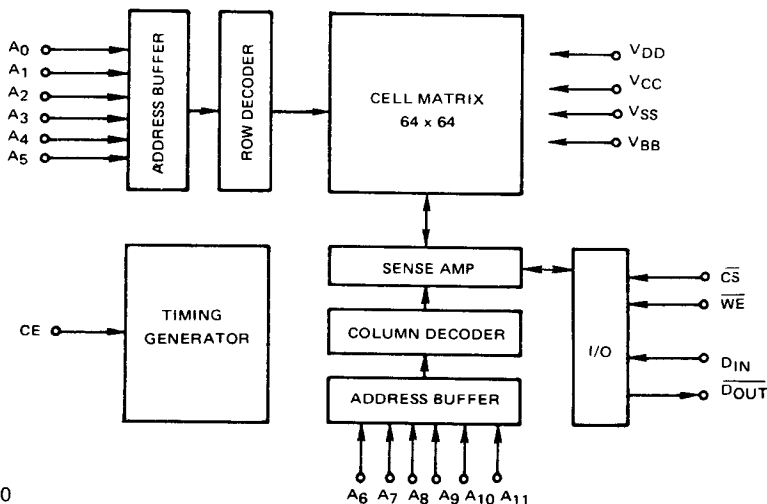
$A_0$
$A_1$
$A_2$
$A_3$
$A_4$
$A_5$

ADDRESS BUFFER

ROW DECODER

CELL MATRIX
64 x 64

$V_{DD}$
$V_{CC}$
$V_{SS}$
$V_{BB}$

TIMING GENERATOR

CE

SENSE AMP

COLUMN DECODER

ADDRESS BUFFER

I/O

$\overline{CS}$
$\overline{WE}$
$D_{IN}$
$\overline{D_{OUT}}$

$A_6$ $A_7$ $A_8$ $A_9$ $A_{10}$ $A_{11}$

0